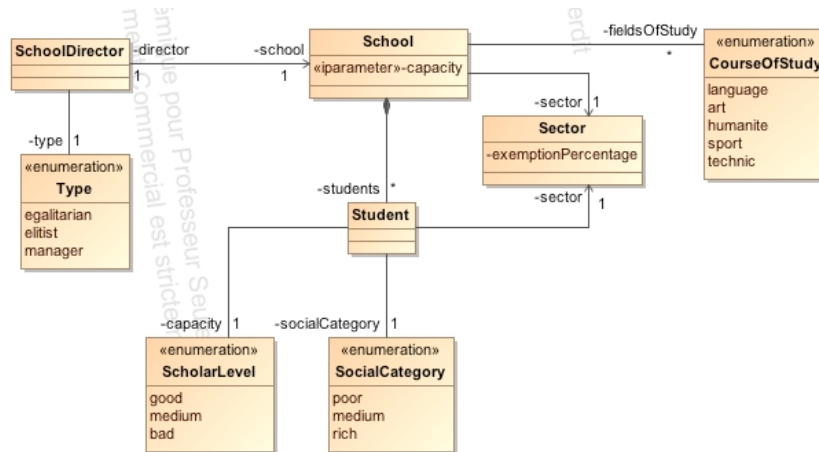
SchoolDirector

-director

1

-school

1

School

«iparameter»-capacity

-fieldsOfStudy

*

«enumeration»

CourseOfStudy

language
art
humanite
sport
technic

-type 1

«enumeration»

Type

egalitarian
elitist
manager

-sector 1

Sector

-exemptionPercentage

-students *

Student

-sector

1

-capacity 1

«enumeration»

ScholarLevel

good
medium
bad

-socialCategory 1

«enumeration»

SocialCategory

poor
medium
rich

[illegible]mique pour Professeur Seul
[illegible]mercial est strict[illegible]

erdt